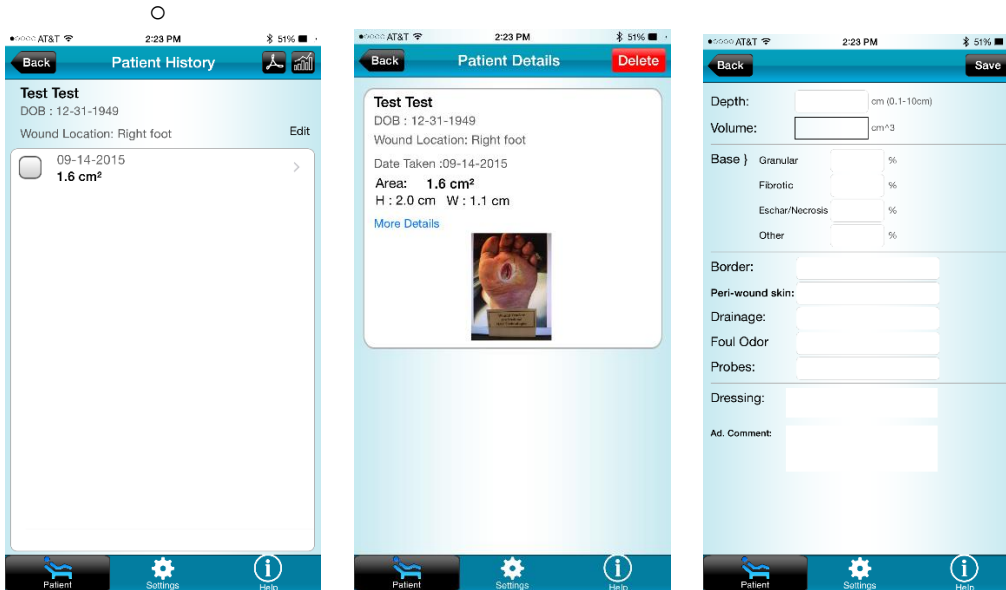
●○○○○ AT&T 2:23 PM 51%
Back Patient History
Test Test
DOB : 12-31-1949
Wound Location: Right foot
Edit
09-14-2015
1.6 cm²
Patient Settings Help

●○○○○ AT&T 2:23 PM 51%
Back Patient Details Delete
Test Test
DOB : 12-31-1949
Wound Location: Right foot
Date Taken :09-14-2015
Area: 1.6 cm²
H : 2.0 cm W : 1.1 cm
More Details
Patient Settings Help

●○○○○ AT&T 2:23 PM 51%
Back Save
Depth: cm (0.1-10cm)
Volume: cm^3
Base } Granular %
Fibrotic %
Eschar/Necrosis %
Other %
Border:
Peri-wound skin:
Drainage:
Foul Odor
Probes:
Dressing:
Ad. Comment:
Patient Settings Help